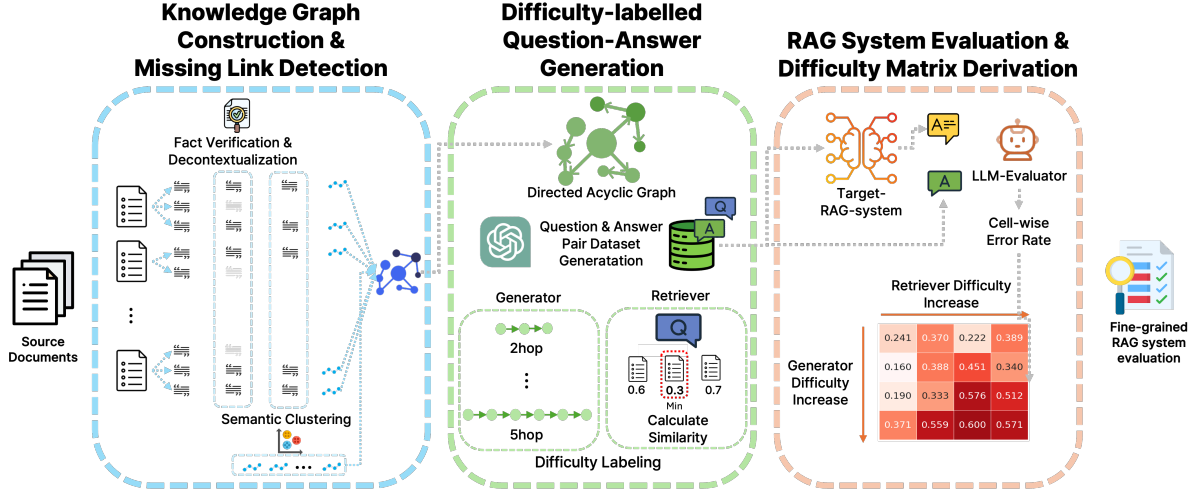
Knowledge Graph Construction & Missing Link Detection

Difficulty-labelled Question-Answer Generation

RAG System Evaluation & Difficulty Matrix Derivation

Fact Verification & Decontextualization

Source Documents

Semantic Clustering

Directed Acyclic Graph

Question & Answer Pair Dataset Generatation

Generator

2hop

5hop

Retriever

0.6

0.3

Min

0.7

Calculate Similarity

Difficulty Labeling

Target-RAG-system

LLM-Evaluator

Cell-wise Error Rate

Retriever Difficulty Increase

Generator Difficulty Increase

| 0.241 | 0.370 | 0.222 | 0.389 |
|---|---|---|---|
| 0.160 | 0.388 | 0.451 | 0.340 |
| 0.190 | 0.333 | 0.576 | 0.512 |
| 0.371 | 0.559 | 0.600 | 0.571 |

Fine-grained RAG system evaluation